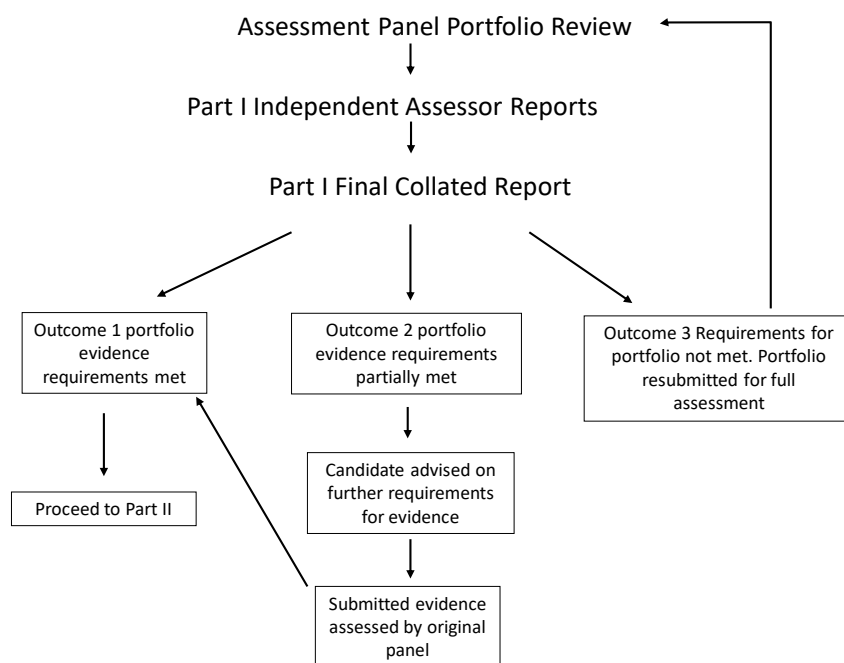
Assessment Panel Portfolio Review

Part I Independent Assessor Reports

Part I Final Collated Report

Outcome 1 portfolio evidence requirements met

Outcome 2 portfolio evidence requirements partially met

Outcome 3 Requirements for portfolio not met. Portfolio resubmitted for full assessment

Proceed to Part II

Candidate advised on further requirements for evidence

Submitted evidence assessed by original panel